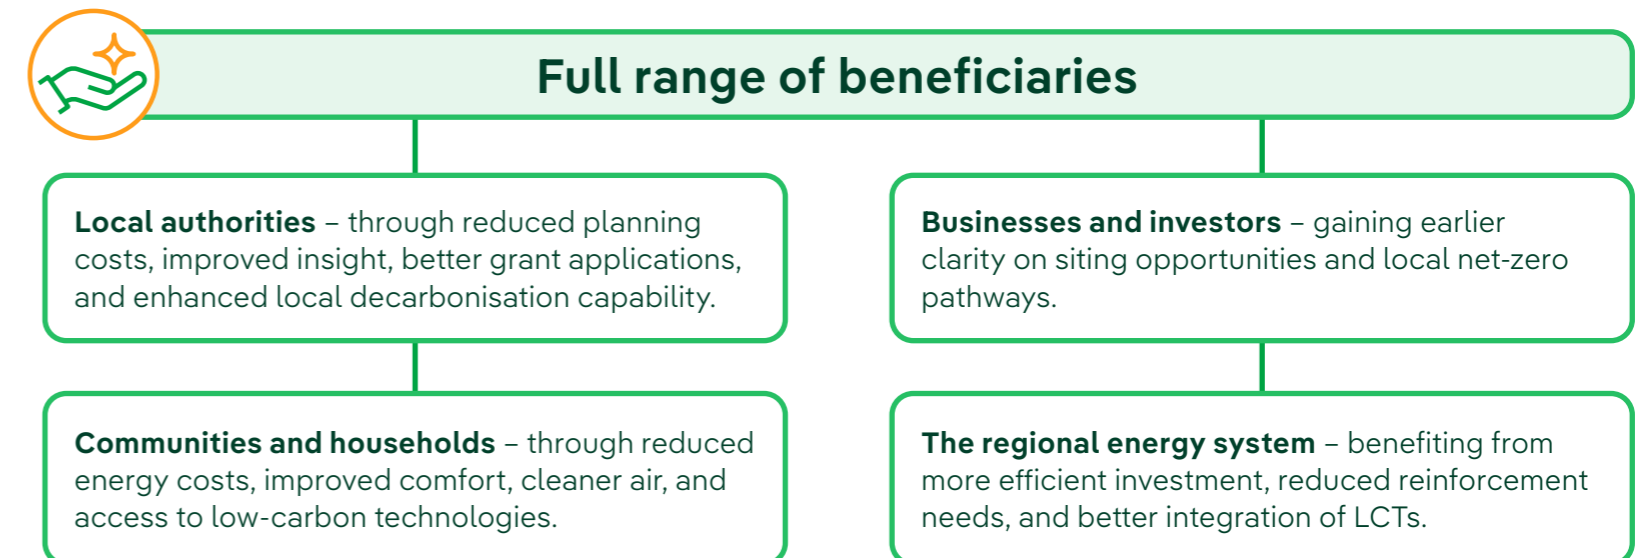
Full range of beneficiaries

Local authorities – through reduced planning costs, improved insight, better grant applications, and enhanced local decarbonisation capability.

Communities and households – through reduced energy costs, improved comfort, cleaner air, and access to low-carbon technologies.

Businesses and investors – gaining earlier clarity on siting opportunities and local net-zero pathways.

The regional energy system – benefiting from more efficient investment, reduced reinforcement needs, and better integration of LCTs.